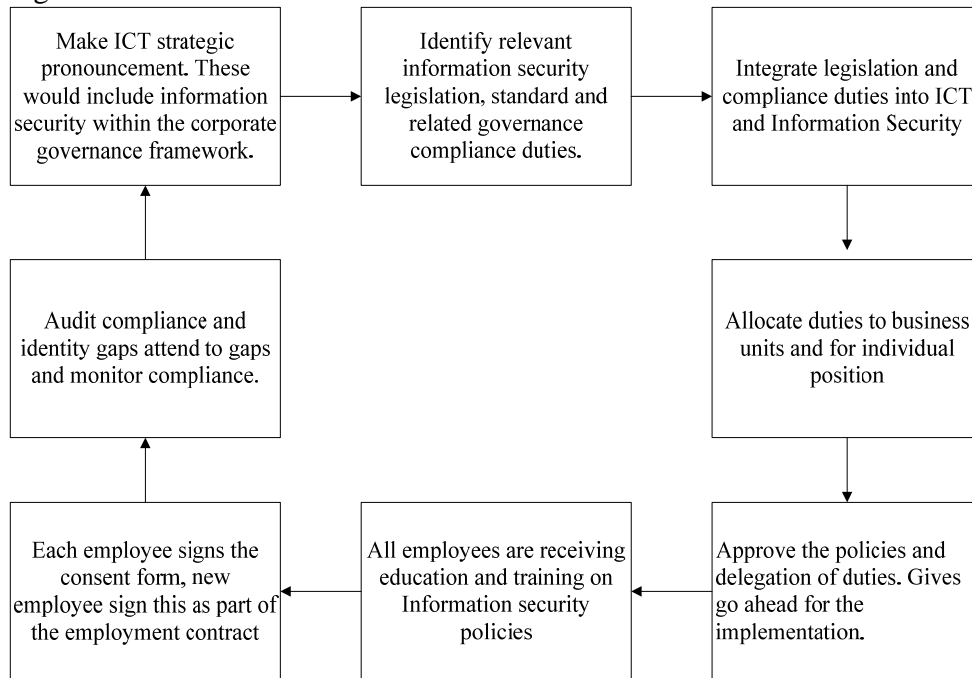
Make ICT strategic pronouncement. These would include information security within the corporate governance framework.

Identify relevant information security legislation, standard and related governance compliance duties.

Integrate legislation and compliance duties into ICT and Information Security

Allocate duties to business units and for individual position

Approve the policies and delegation of duties. Gives go ahead for the implementation.

All employees are receiving education and training on Information security policies

Each employee signs the consent form, new employee sign this as part of the employment contract

Audit compliance and identity gaps attend to gaps and monitor compliance.